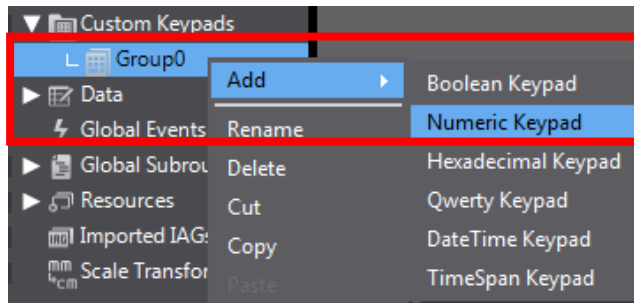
Custom Keypads
Group0
Data
Global Events
Global Subrou
Resources
Imported IAGs
Scale Transfor

Add
Rename
Delete
Cut
Copy
Paste

Boolean Keypad
Numeric Keypad
Hexadecimal Keypad
Qwerty Keypad
DateTime Keypad
TimeSpan Keypad